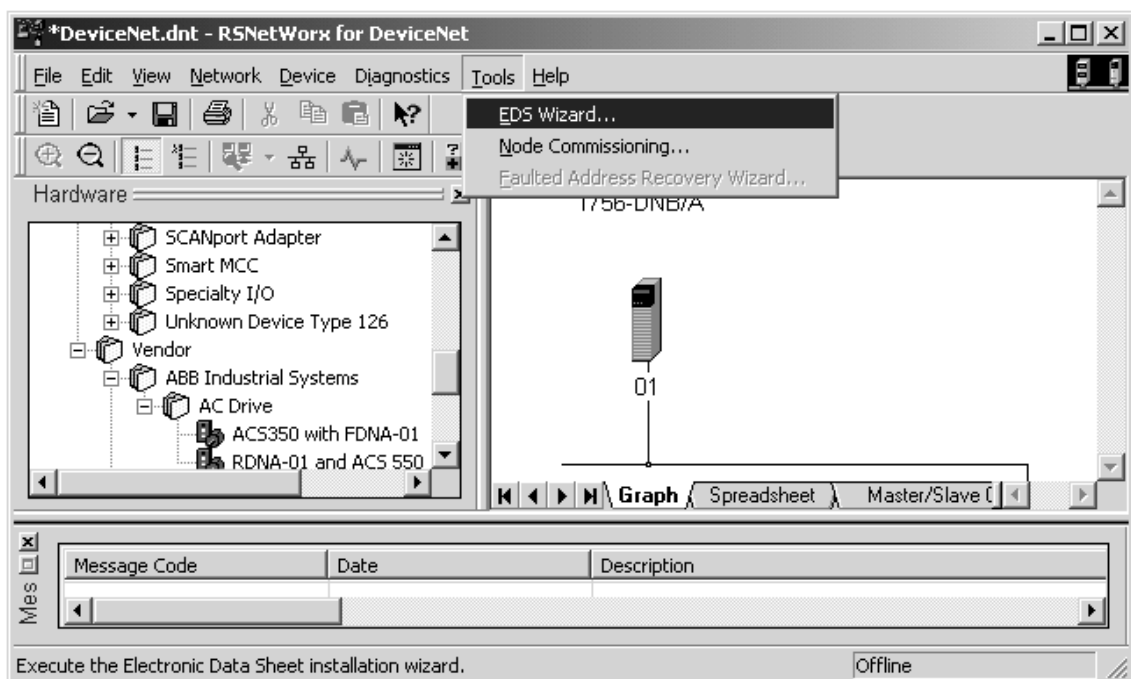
*DeviceNet.dnt - RSNetWorx for DeviceNet

File Edit View Network Device Diagnostics Tools Help

EDS Wizard...
Node Commissioning...
Faulted Address Recovery Wizard...

Hardware

SCANport Adapter
Smart MCC
Specialty I/O
Unknown Device Type 126
Vendor
ABB Industrial Systems
AC Drive
ACS350 with FDNA-01
RDNA-01 and ACS 550

1756-DNB/A

01

Graph Spreadsheet Master/Slave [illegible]

Mes

| Message Code | Date | Description |
|---|---|---|
| | | |

Execute the Electronic Data Sheet installation wizard.

Offline